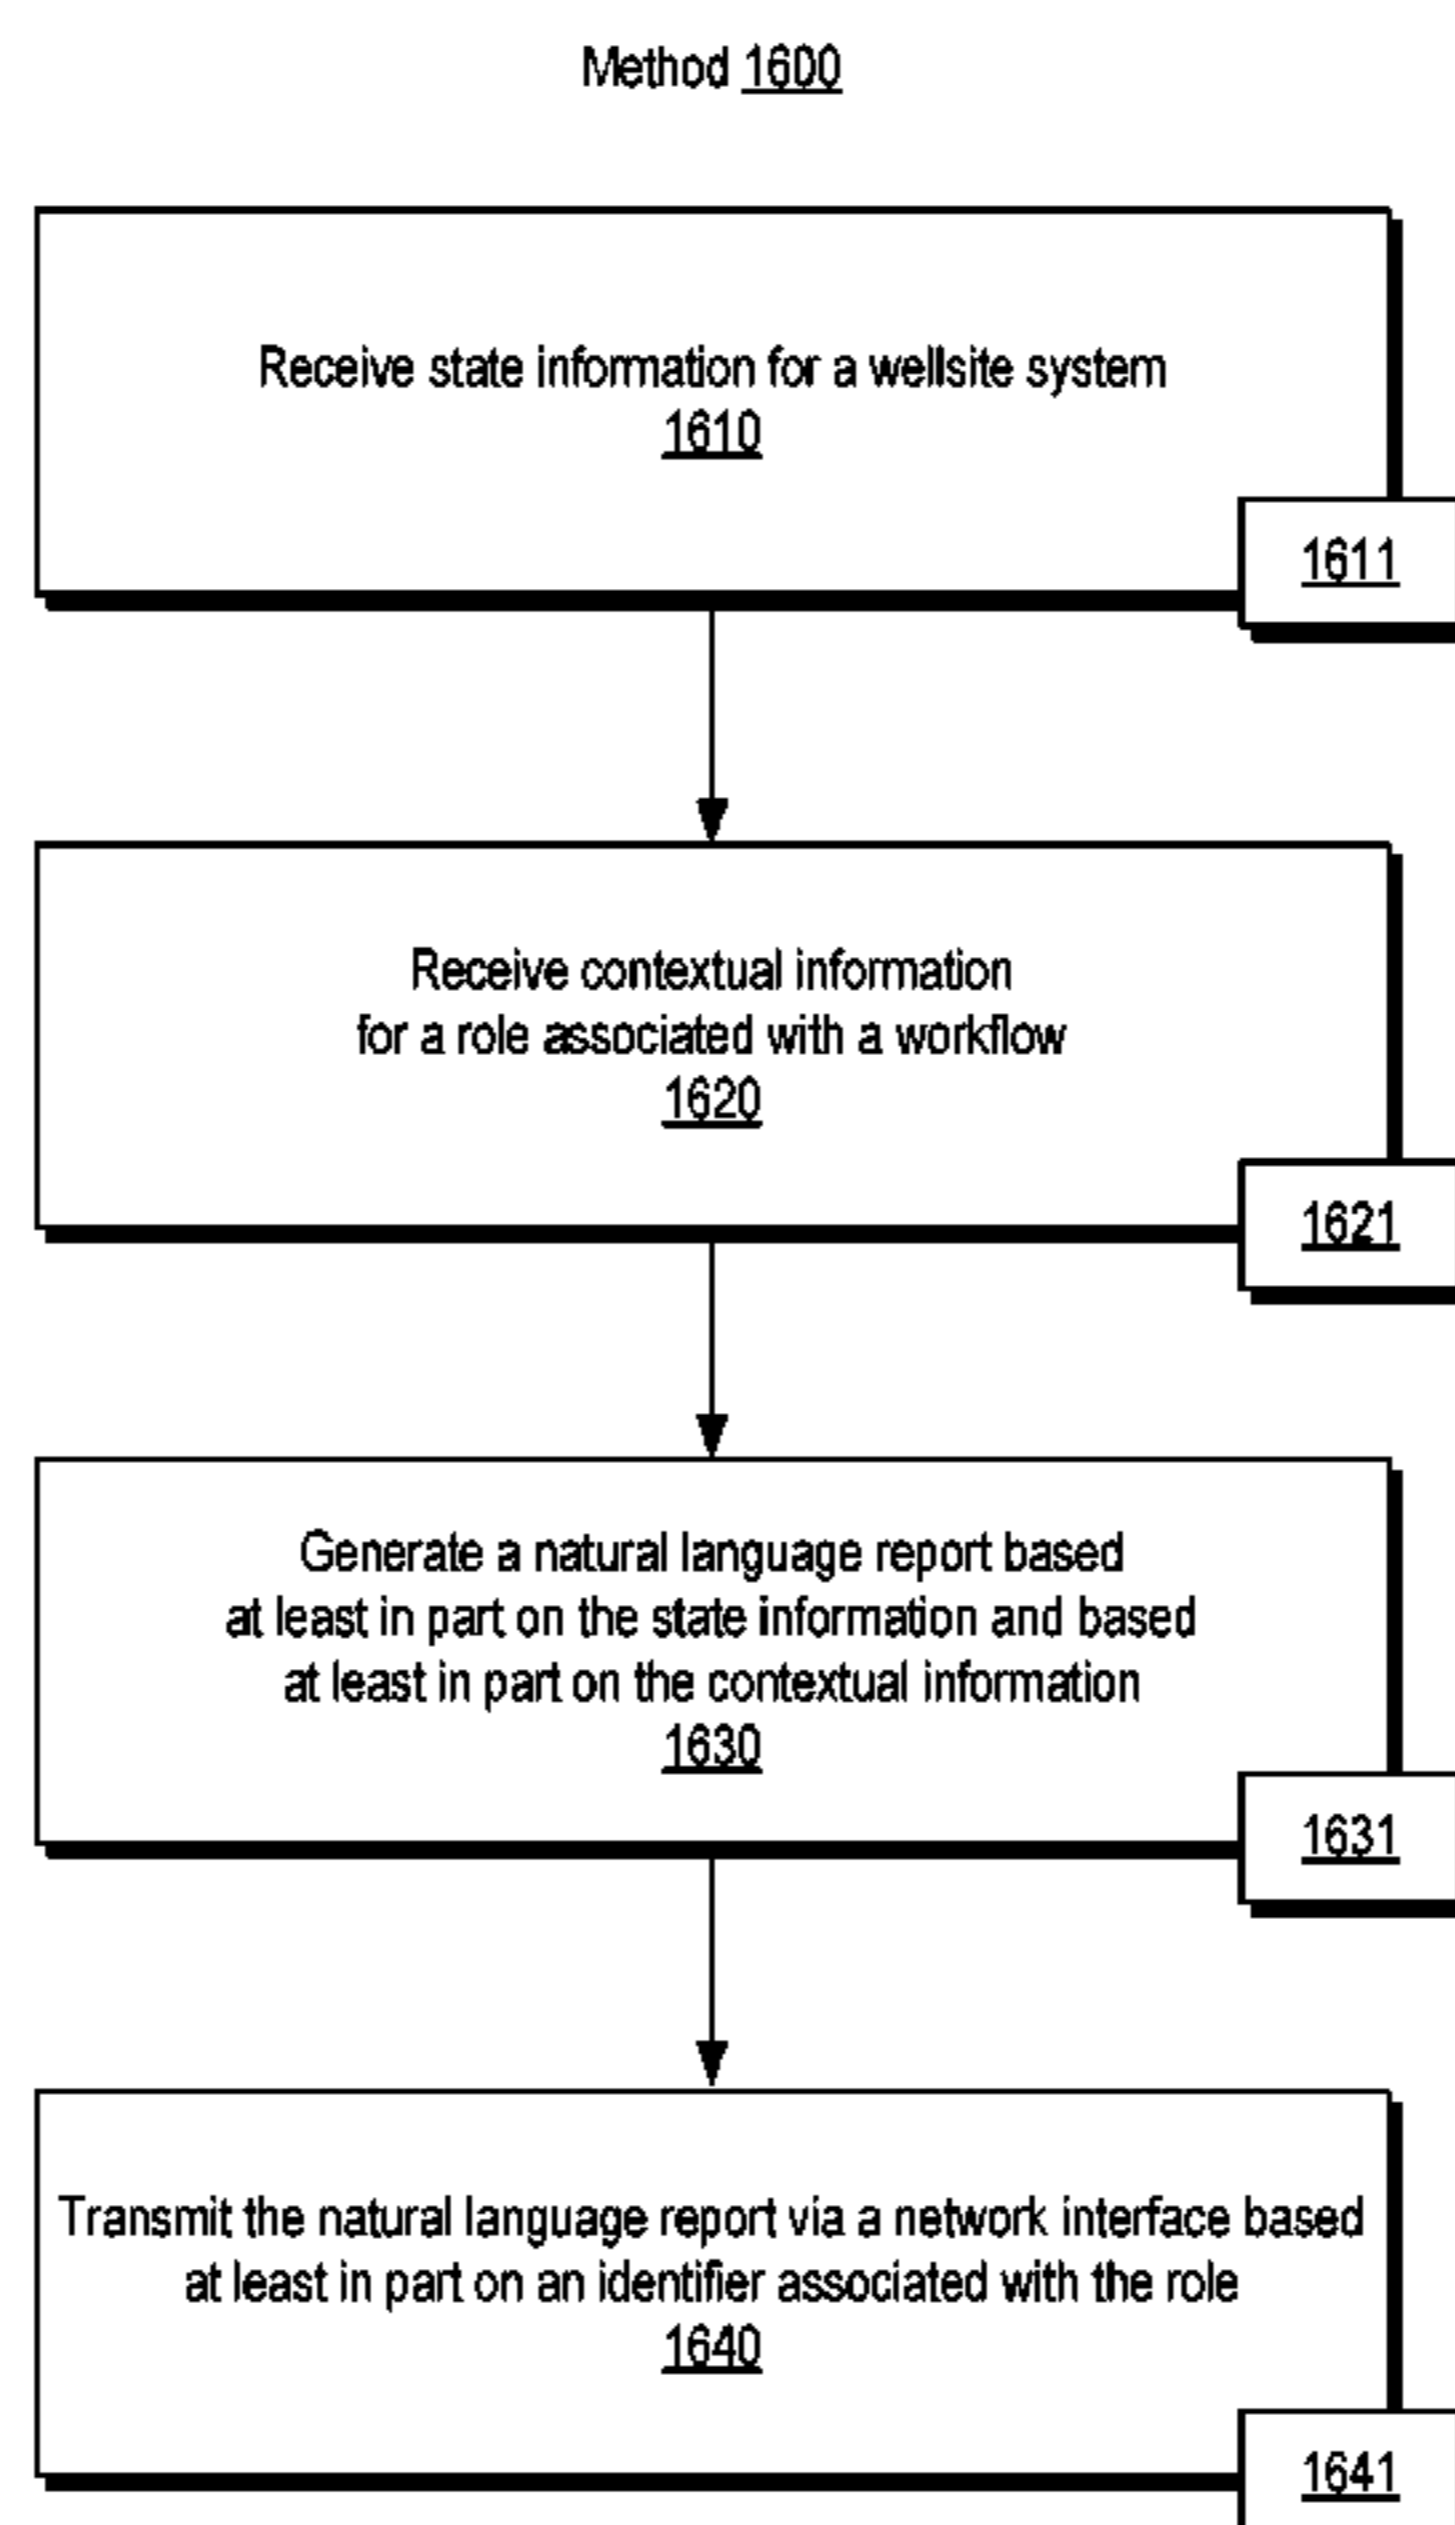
Method 1600

Receive state information for a wellsite system
1610

1611

Receive contextual information for a role associated with a workflow
1620

1621

Generate a natural language report based at least in part on the state information and based at least in part on the contextual information
1630

1631

Transmit the natural language report via a network interface based at least in part on an identifier associated with the role
1640

1641